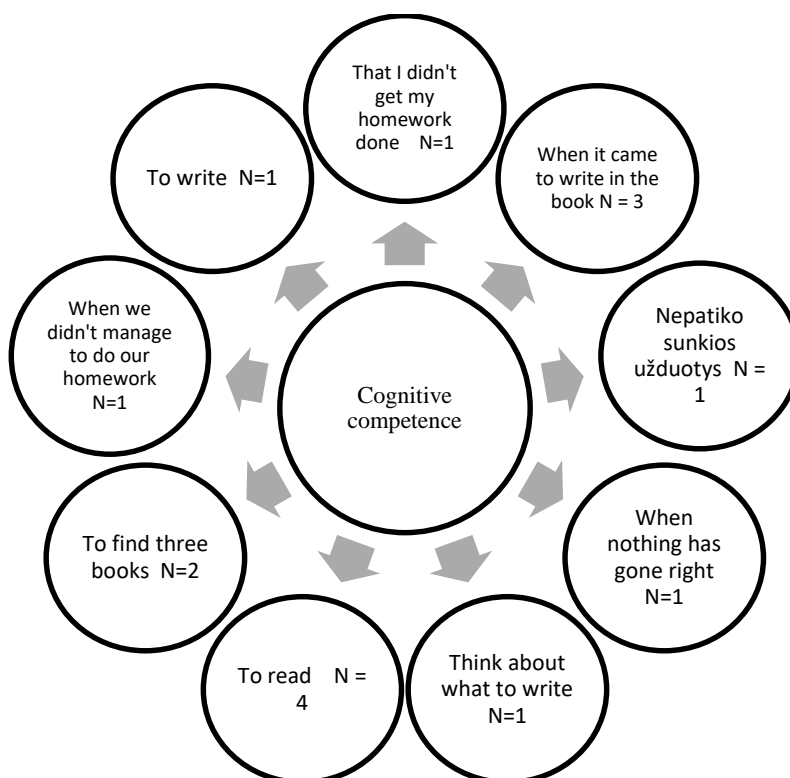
Cognitive competence

That I didn't get my homework done N=1

When it came to write in the book N = 3

Nepatiko sunkios užduotys N = 1

When nothing has gone right N=1

Think about what to write N=1

To read N = 4

To find three books N=2

When we didn't manage to do our homework N=1

To write N=1